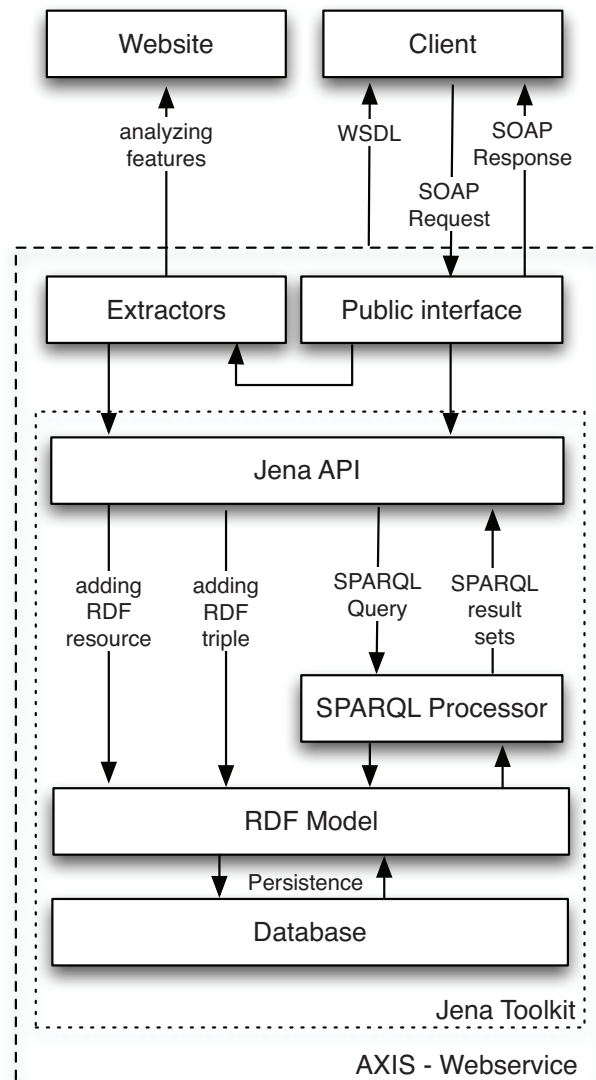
Website

Client

analyzing features

WSDL

SOAP Request

SOAP Response

Extractors

Public interface

Jena API

adding RDF resource

adding RDF triple

SPARQL Query

SPARQL result sets

SPARQL Processor

RDF Model

Persistence

Database

Jena Toolkit

AXIS - Webservice